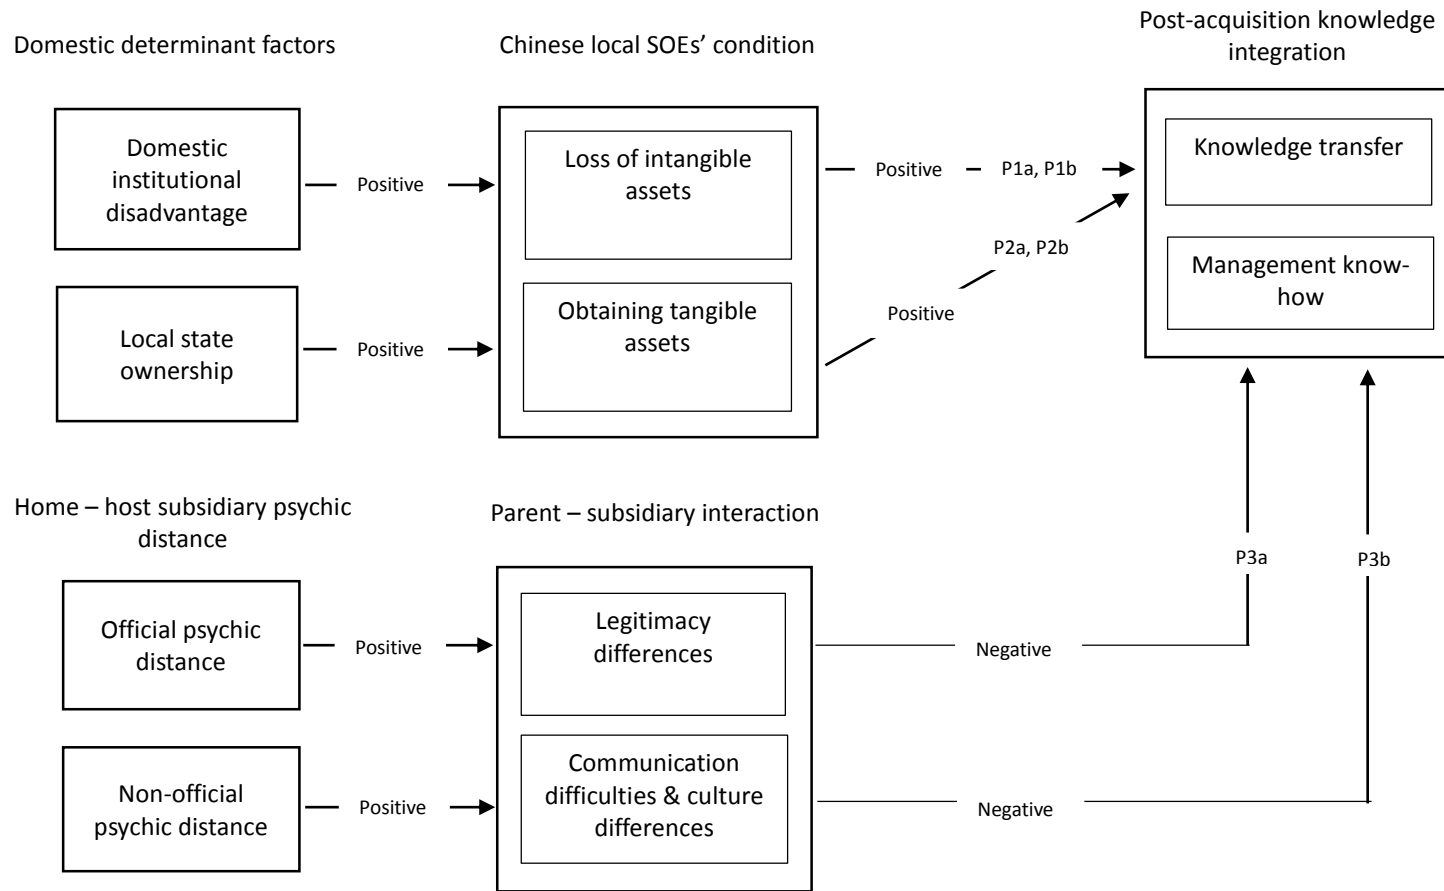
Domestic determinant factors

Chinese local SOEs' condition

Post-acquisition knowledge integration

Domestic institutional disadvantage

Positive

Loss of intangible assets

Positive

P1a, P1b

Knowledge transfer

P2a, P2b

Management know-how

Local state ownership

Positive

Obtaining tangible assets

Positive

Home – host subsidiary psychic distance

Parent – subsidiary interaction

P3a

P3b

Official psychic distance

Positive

Legitimacy differences

Negative

Non-official psychic distance

Positive

Communication difficulties & culture differences

Negative